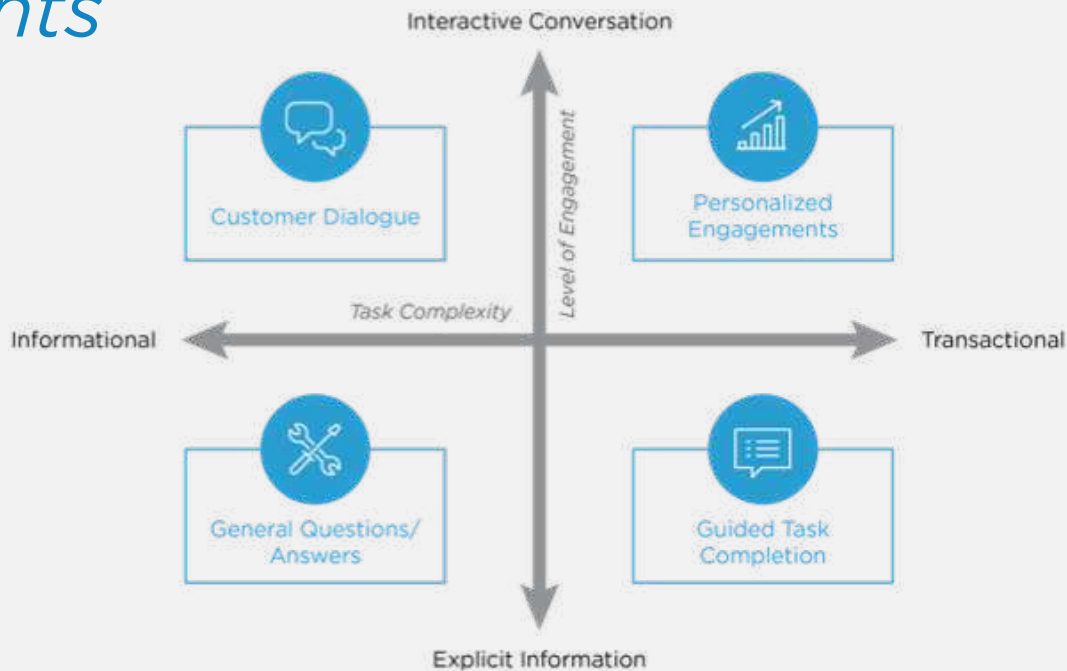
nts

Interactive Conversation

Customer Dialogue

Level of Engagement

Personalized Engagements

Task Complexity

Informational

Transactional

General Questions/ Answers

Guided Task Completion

Explicit Information